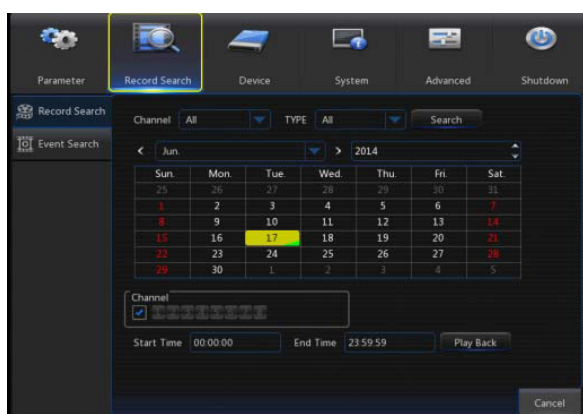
Parameter Record Search Device System Advanced Shutdown

Record Search

Event Search

Channel All TYPE All Search

< Jun. > 2014

| Sun. | Mon. | Tue. | Wed. | Thu. | Fri. | Sat. |
|---|---|---|---|---|---|---|
| 25 | 26 | 27 | 28 | 29 | 30 | 31 |
| 1 | 2 | 3 | 4 | 5 | 6 | 7 |
| 8 | 9 | 10 | 11 | 12 | 13 | 14 |
| 15 | 16 | 17 | 18 | 19 | 20 | 21 |
| 22 | 23 | 24 | 25 | 26 | 27 | 28 |
| 29 | 30 | 1 | 2 | 3 | 4 | 5 |

Channel

Start Time 00:00:00 End Time 23:59:59 Play Back

Cancel